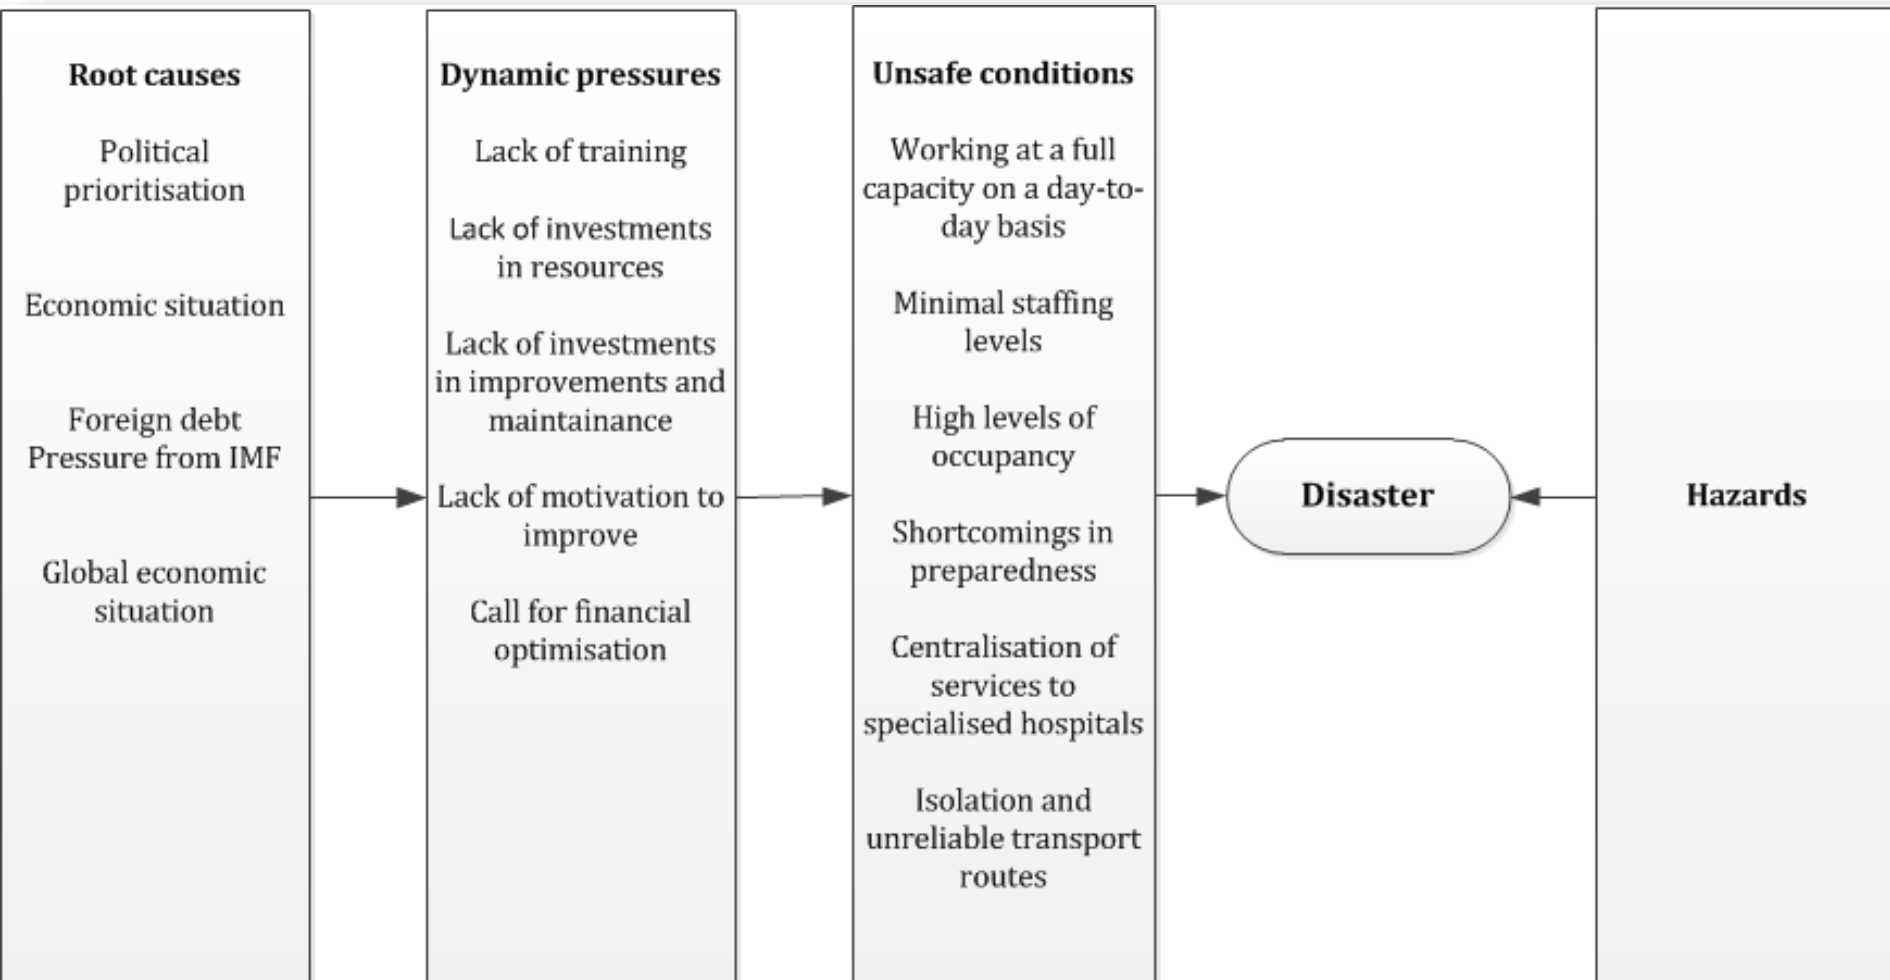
Root causes

Political prioritisation

Economic situation

Foreign debt
Pressure from IMF

Global economic situation

Dynamic pressures

Lack of training

Lack of investments in resources

Lack of investments in improvements and maintainance

Lack of motivation to improve

Call for financial optimisation

Unsafe conditions

Working at a full capacity on a day-to-day basis

Minimal staffing levels

High levels of occupancy

Shortcomings in preparedness

Centralisation of services to specialised hospitals

Isolation and unreliable transport routes

Disaster

Hazards